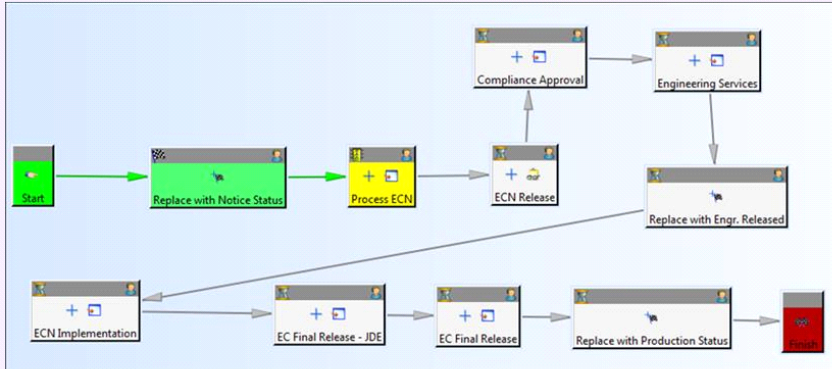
Start

Replace with Notice Status

Process ECN

ECN Release

Compliance Approval

Engineering Services

Replace with Engr. Released

ECN Implementation

EC Final Release - JDE

EC Final Release

Replace with Production Status

Finish